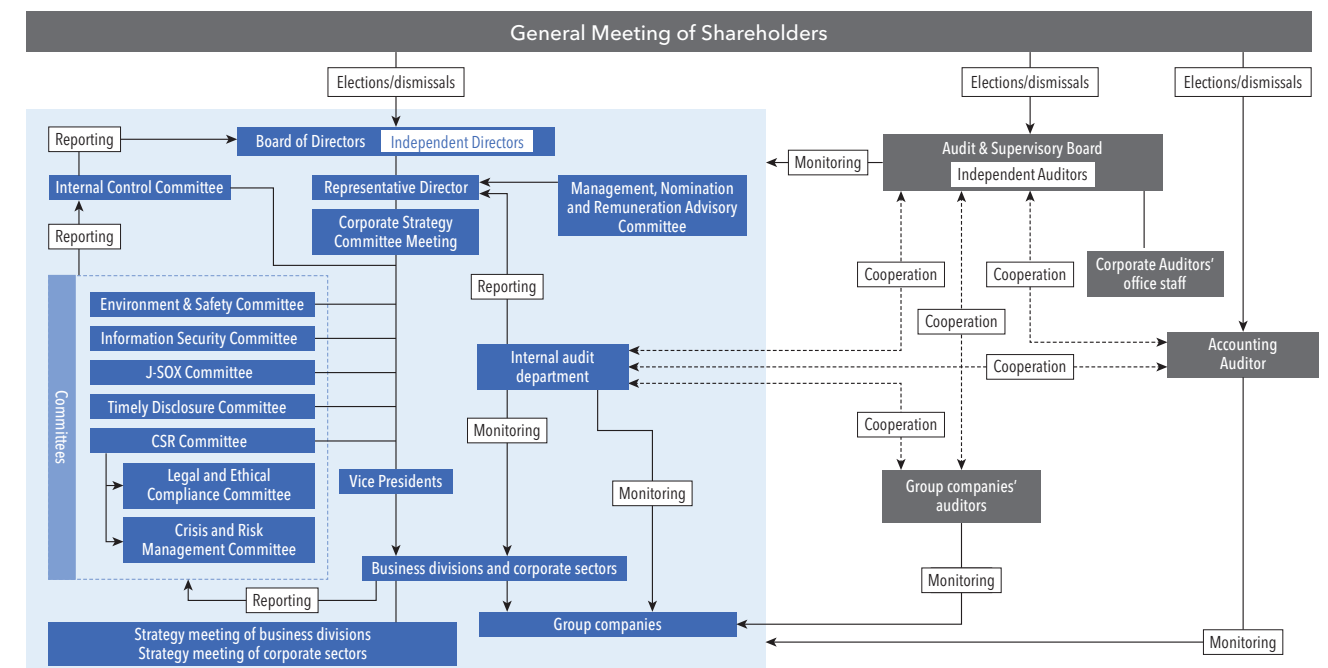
General Meeting of Shareholders

Elections/dismissals

Elections/dismissals

Elections/dismissals

Reporting

Board of Directors

Independent Directors

Internal Control Committee

Representative Director

Management, Nomination and Remuneration Advisory Committee

Corporate Strategy Committee Meeting

Reporting

Audit & Supervisory Board

Independent Auditors

Monitoring

Corporate Auditors' office staff

Cooperation

Cooperation

Cooperation

Reporting

Committees

Environment & Safety Committee

Information Security Committee

J-SOX Committee

Timely Disclosure Committee

CSR Committee

Legal and Ethical Compliance Committee

Crisis and Risk Management Committee

Internal audit department

Cooperation

Accounting Auditor

Cooperation

Monitoring

Monitoring

Vice Presidents

Group companies' auditors

Business divisions and corporate sectors

Reporting

Monitoring

Group companies

Strategy meeting of business divisions
Strategy meeting of corporate sectors

Monitoring